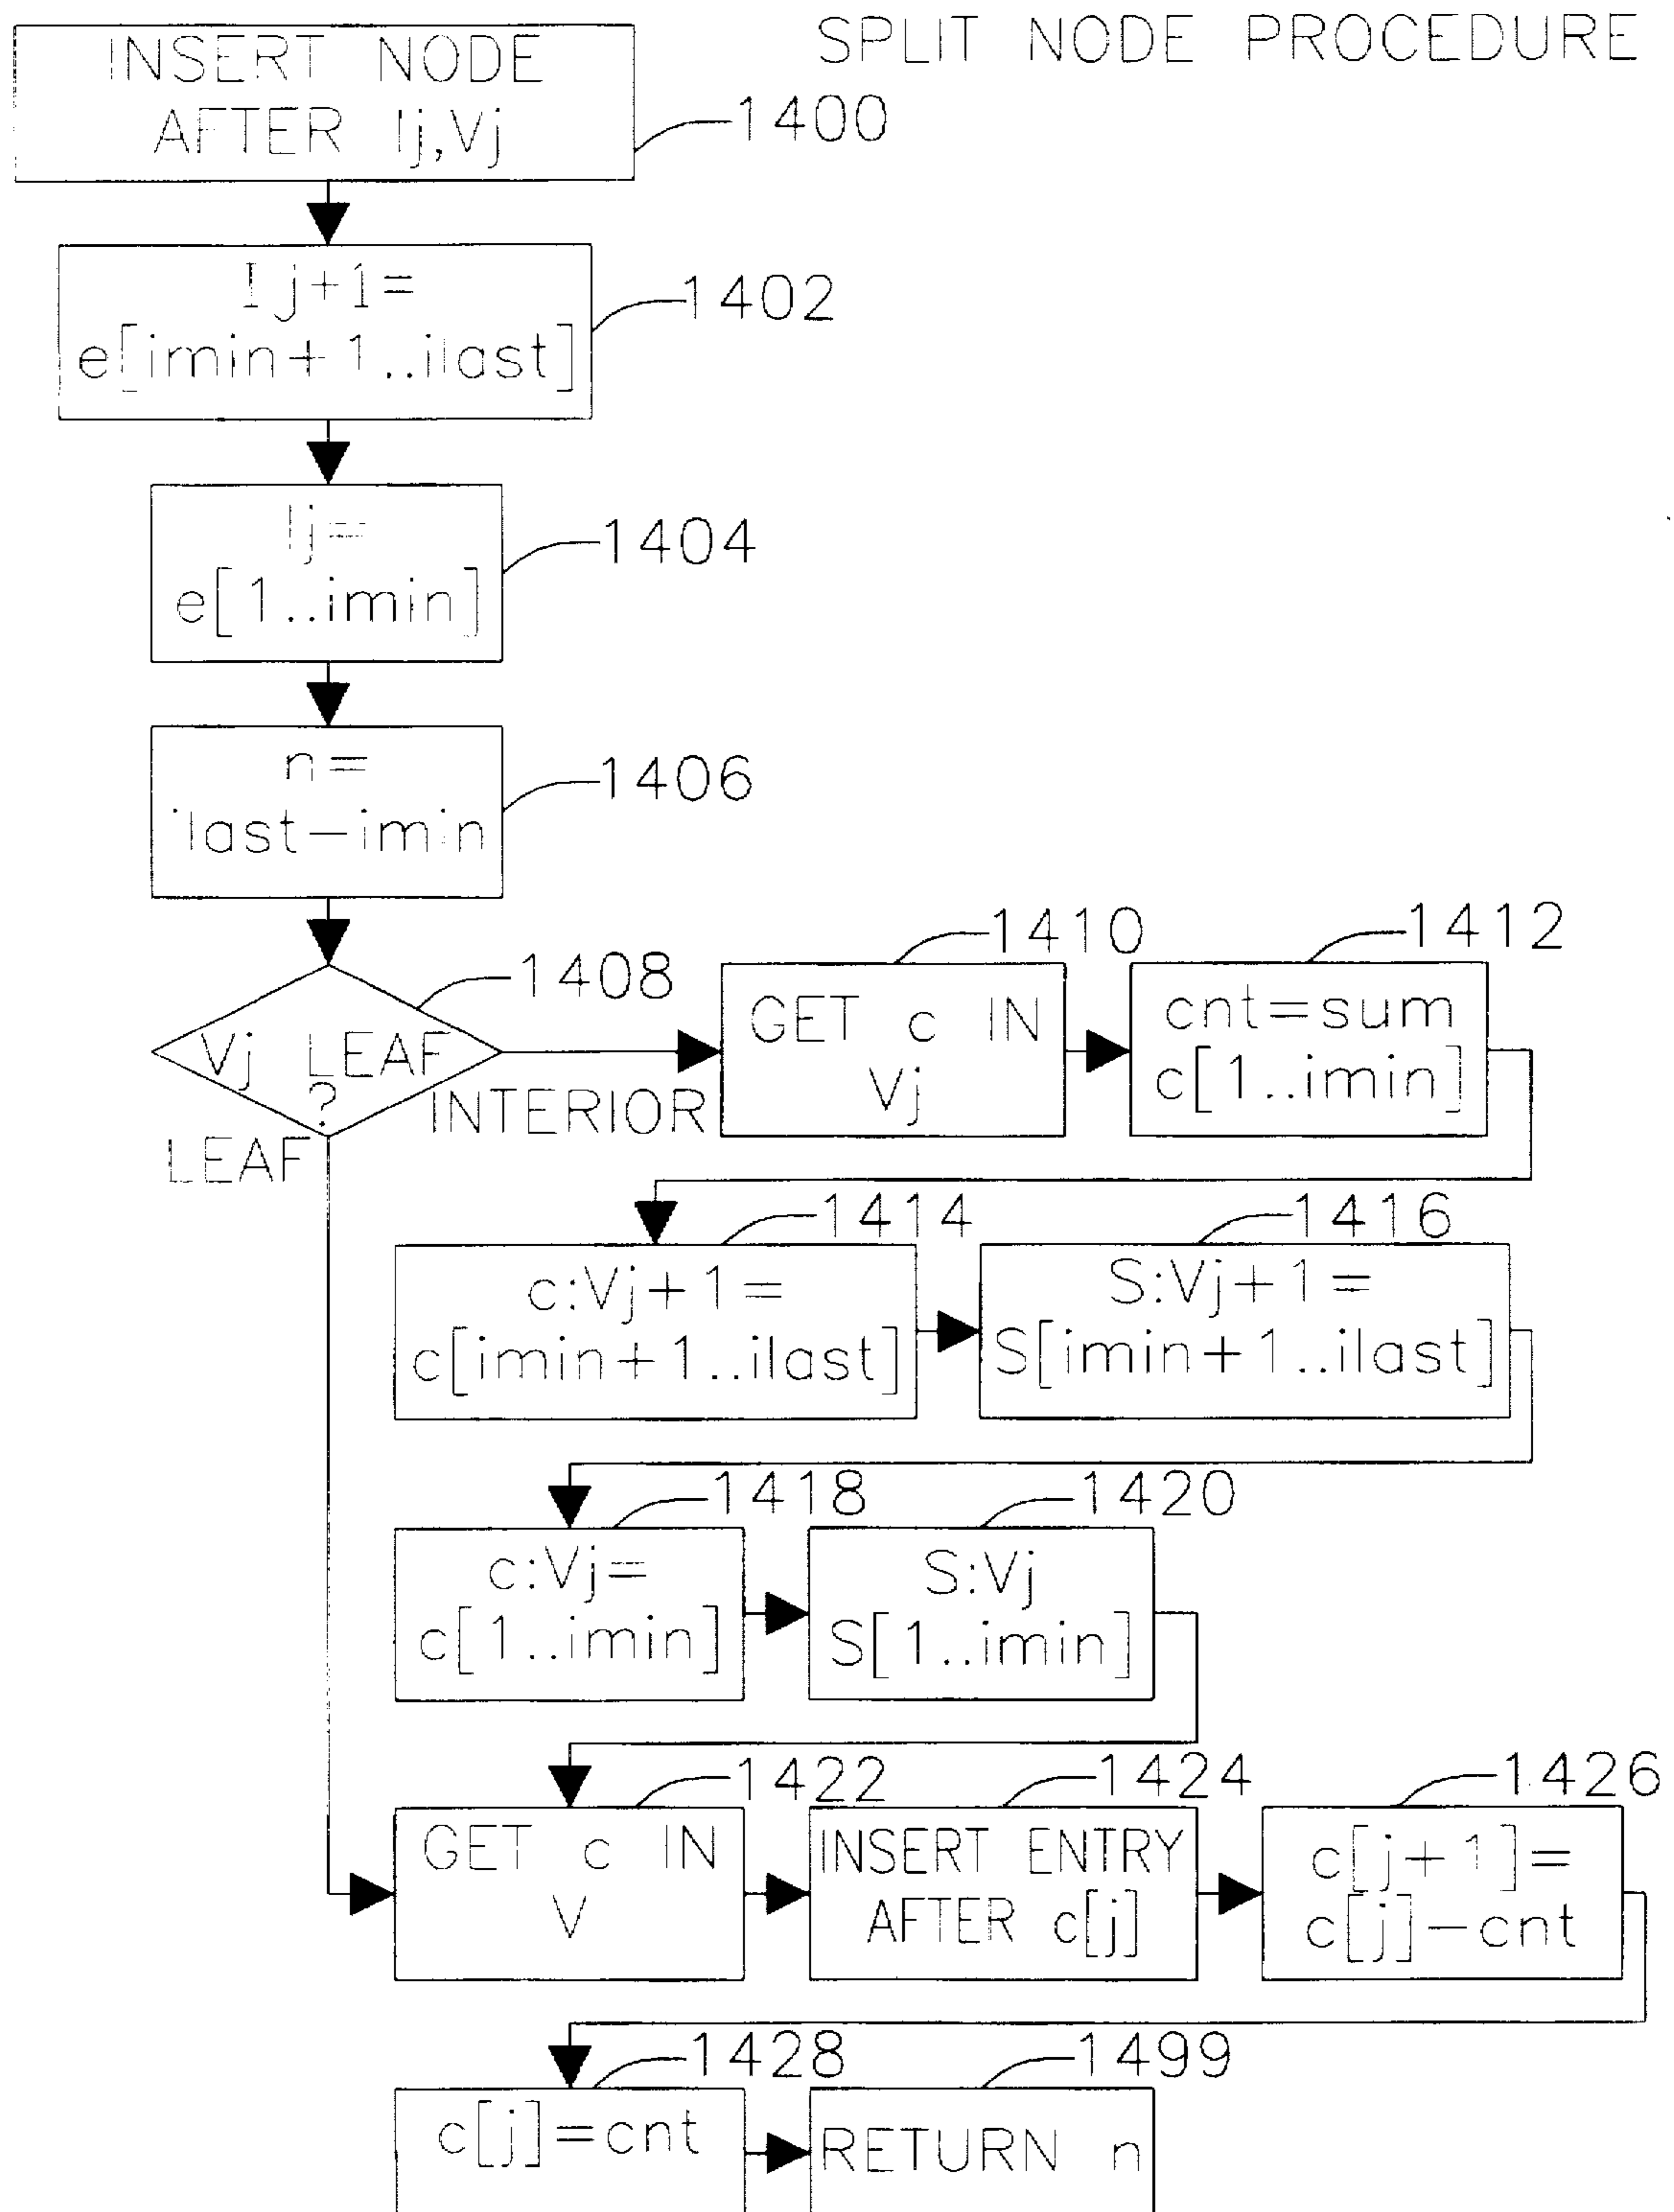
SPLIT NODE PROCEDURE

INSERT NODE AFTER Ij,Vj
1400

Ij+1= e[imin+1..ilast]
1402

Ij= e[1..imin]
1404

n= ilast−imin
1406

Vj LEAF ?
1408

INTERIOR

LEAF

GET c IN Vj
1410

cnt=sum c[1..imin]
1412

c:Vj+1= c[imin+1..ilast]
1414

S:Vj+1= S[imin+1..ilast]
1416

c:Vj= c[1..imin]
1418

S:Vj S[1..imin]
1420

GET c IN V
1422

INSERT ENTRY AFTER c[j]
1424

c[j+1]= c[j]−cnt
1426

c[j]=cnt
1428

RETURN n
1499